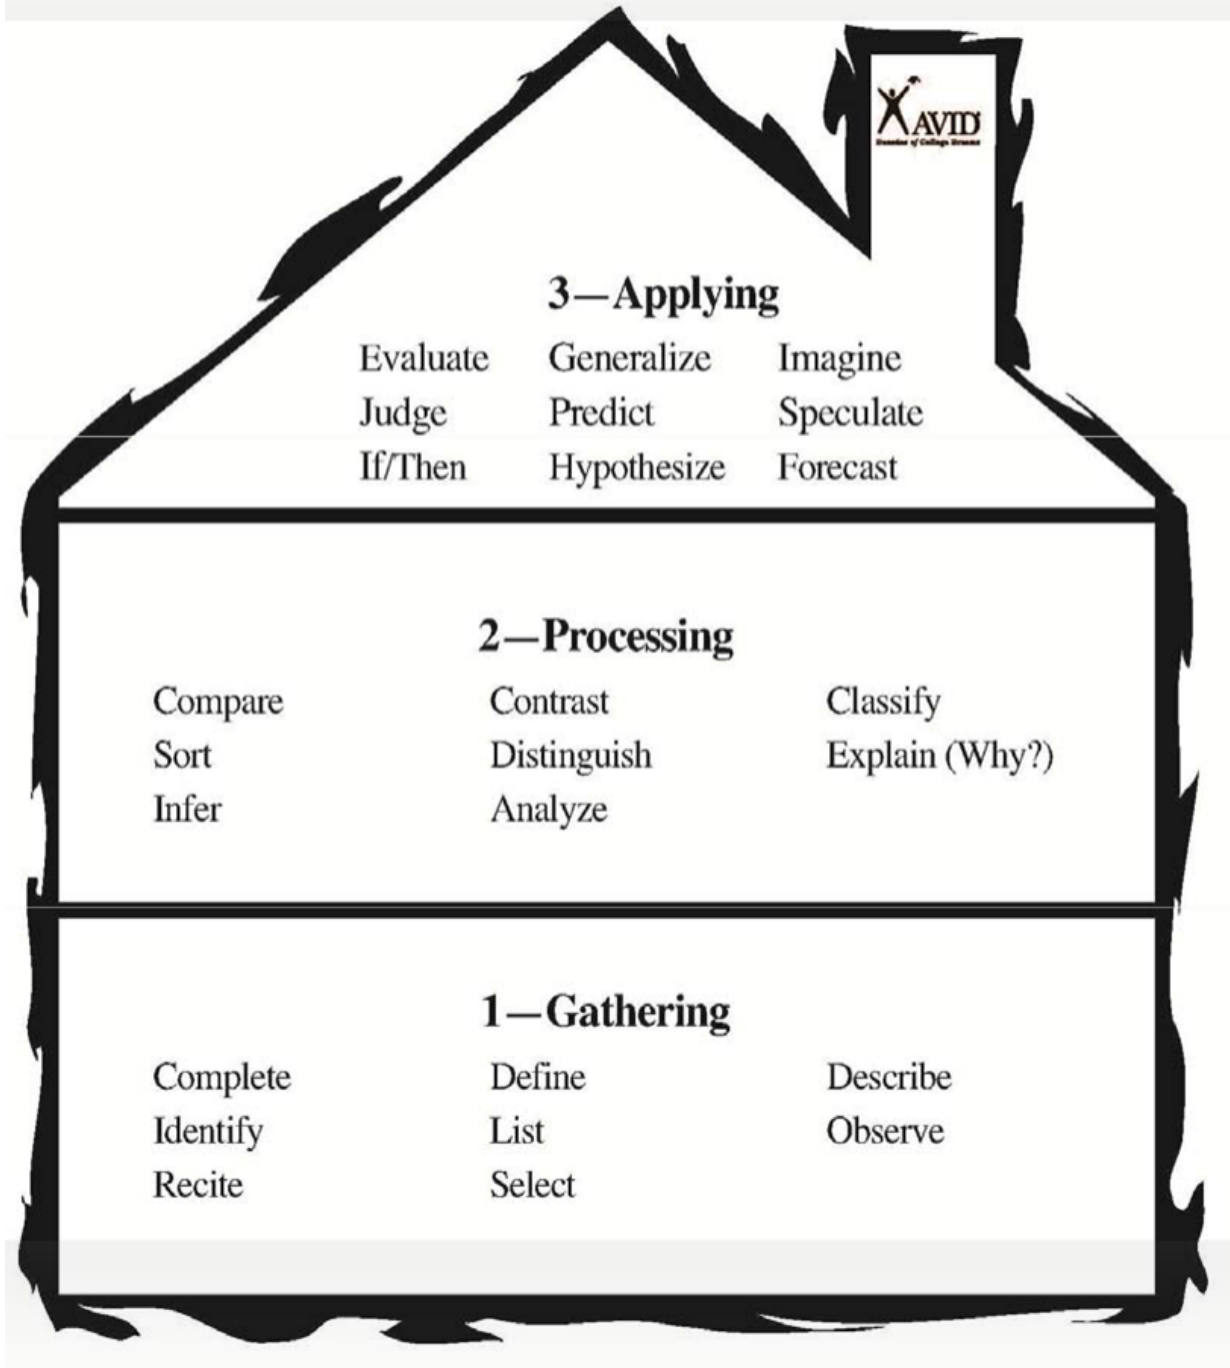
AVID
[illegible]

3—Applying

| Evaluate | Generalize | Imagine |
|---|---|---|
| Judge | Predict | Speculate |
| If/Then | Hypothesize | Forecast |

2—Processing

| Compare | Contrast | Classify |
|---|---|---|
| Sort | Distinguish | Explain (Why?) |
| Infer | Analyze | |

1—Gathering

| Complete | Define | Describe |
|---|---|---|
| Identify | List | Observe |
| Recite | Select | |